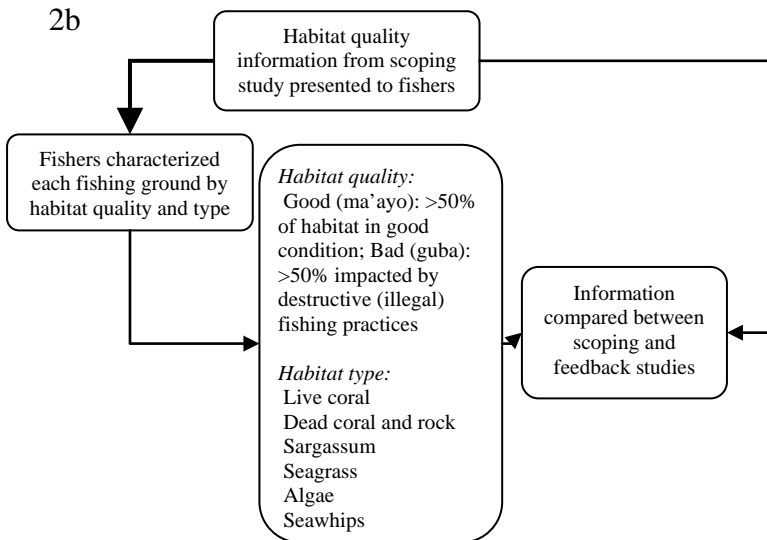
2b

Habitat quality information from scoping study presented to fishers

Fishers characterized each fishing ground by habitat quality and type

*Habitat quality:*
Good (ma'ayo): >50% of habitat in good condition; Bad (guba): >50% impacted by destructive (illegal) fishing practices

*Habitat type:*
Live coral
Dead coral and rock
Sargassum
Seagrass
Algae
Seawhips

Information compared between scoping and feedback studies